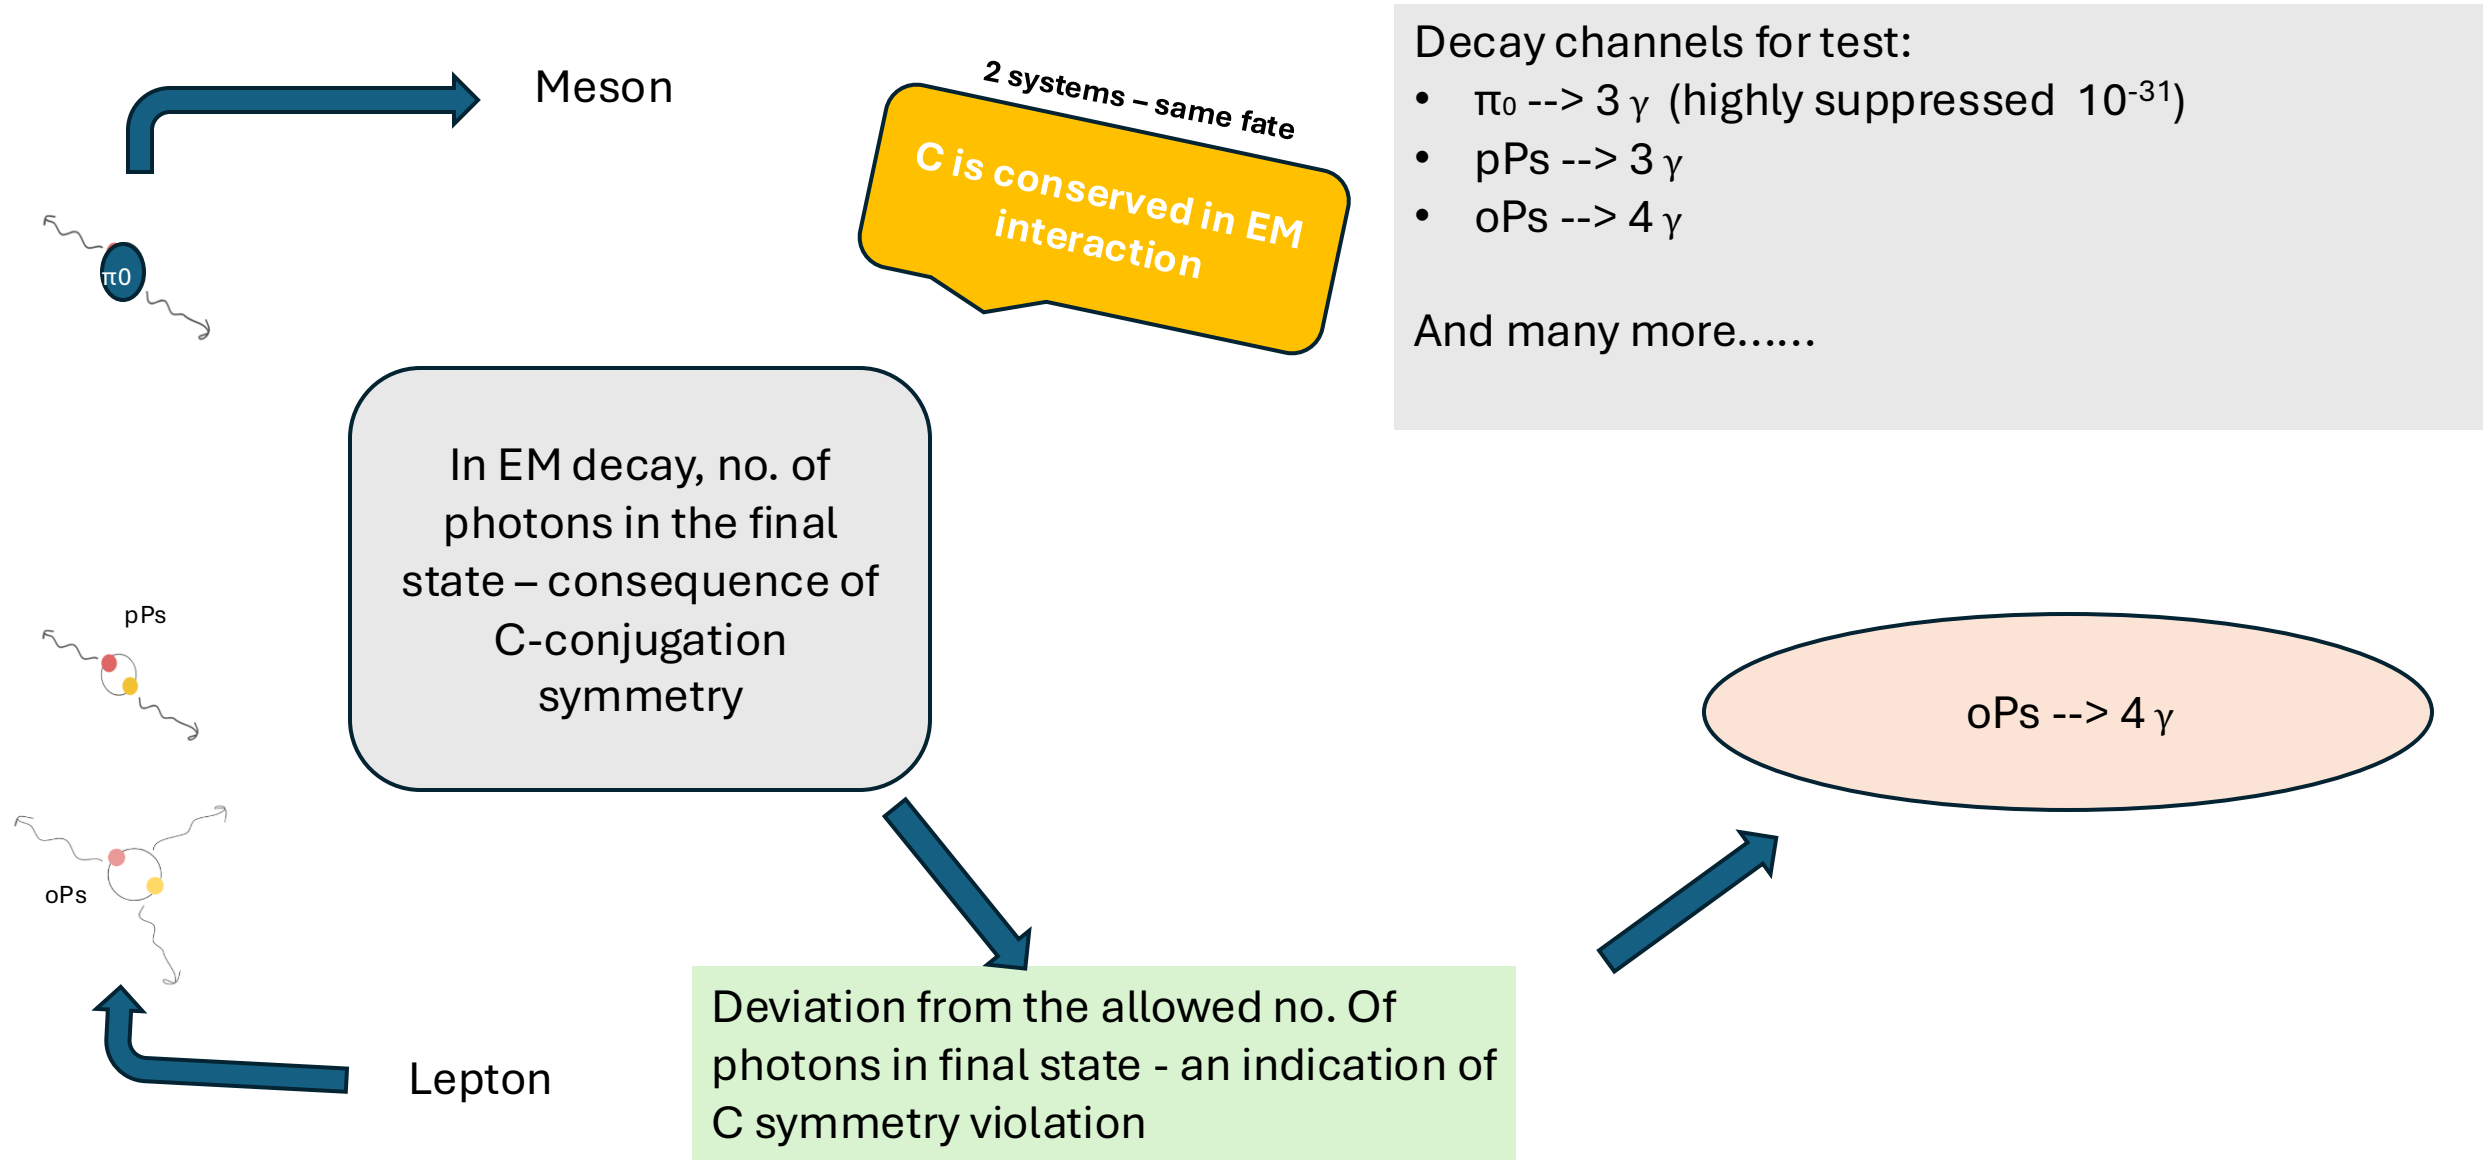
Meson

$\pi0$

2 systems – same fate

C is conserved in EM interaction

Decay channels for test:
- $\pi_0$ --> 3 $\gamma$ (highly suppressed $10^{-31}$)
- pPs --> 3 $\gamma$
- oPs --> 4 $\gamma$

And many more......

In EM decay, no. of photons in the final state – consequence of C-conjugation symmetry

pPs

oPs

oPs --> 4 $\gamma$

Lepton

Deviation from the allowed no. Of photons in final state - an indication of C symmetry violation